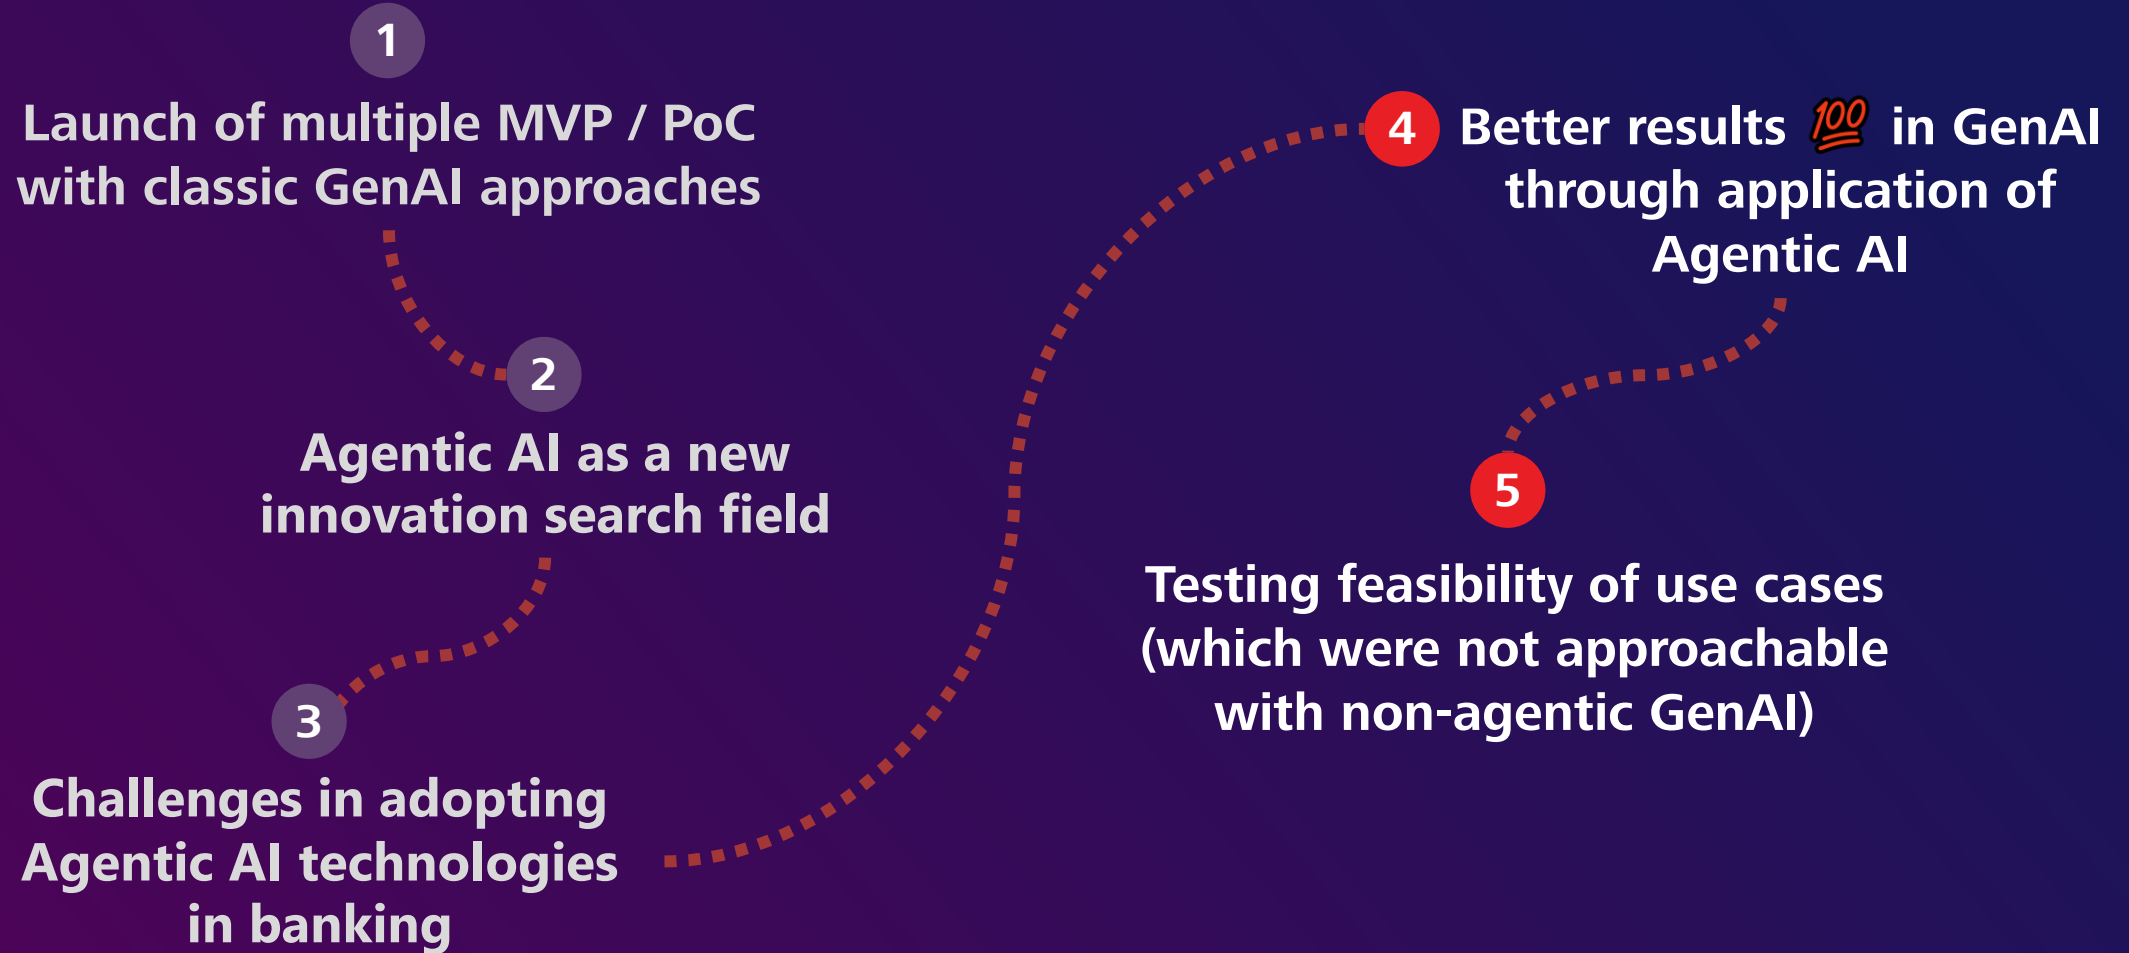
1

Launch of multiple MVP / PoC with classic GenAI approaches

2

Agentic AI as a new innovation search field

3

Challenges in adopting Agentic AI technologies in banking

4

Better results 💯 in GenAI through application of Agentic AI

5

Testing feasibility of use cases (which were not approachable with non-agentic GenAI)